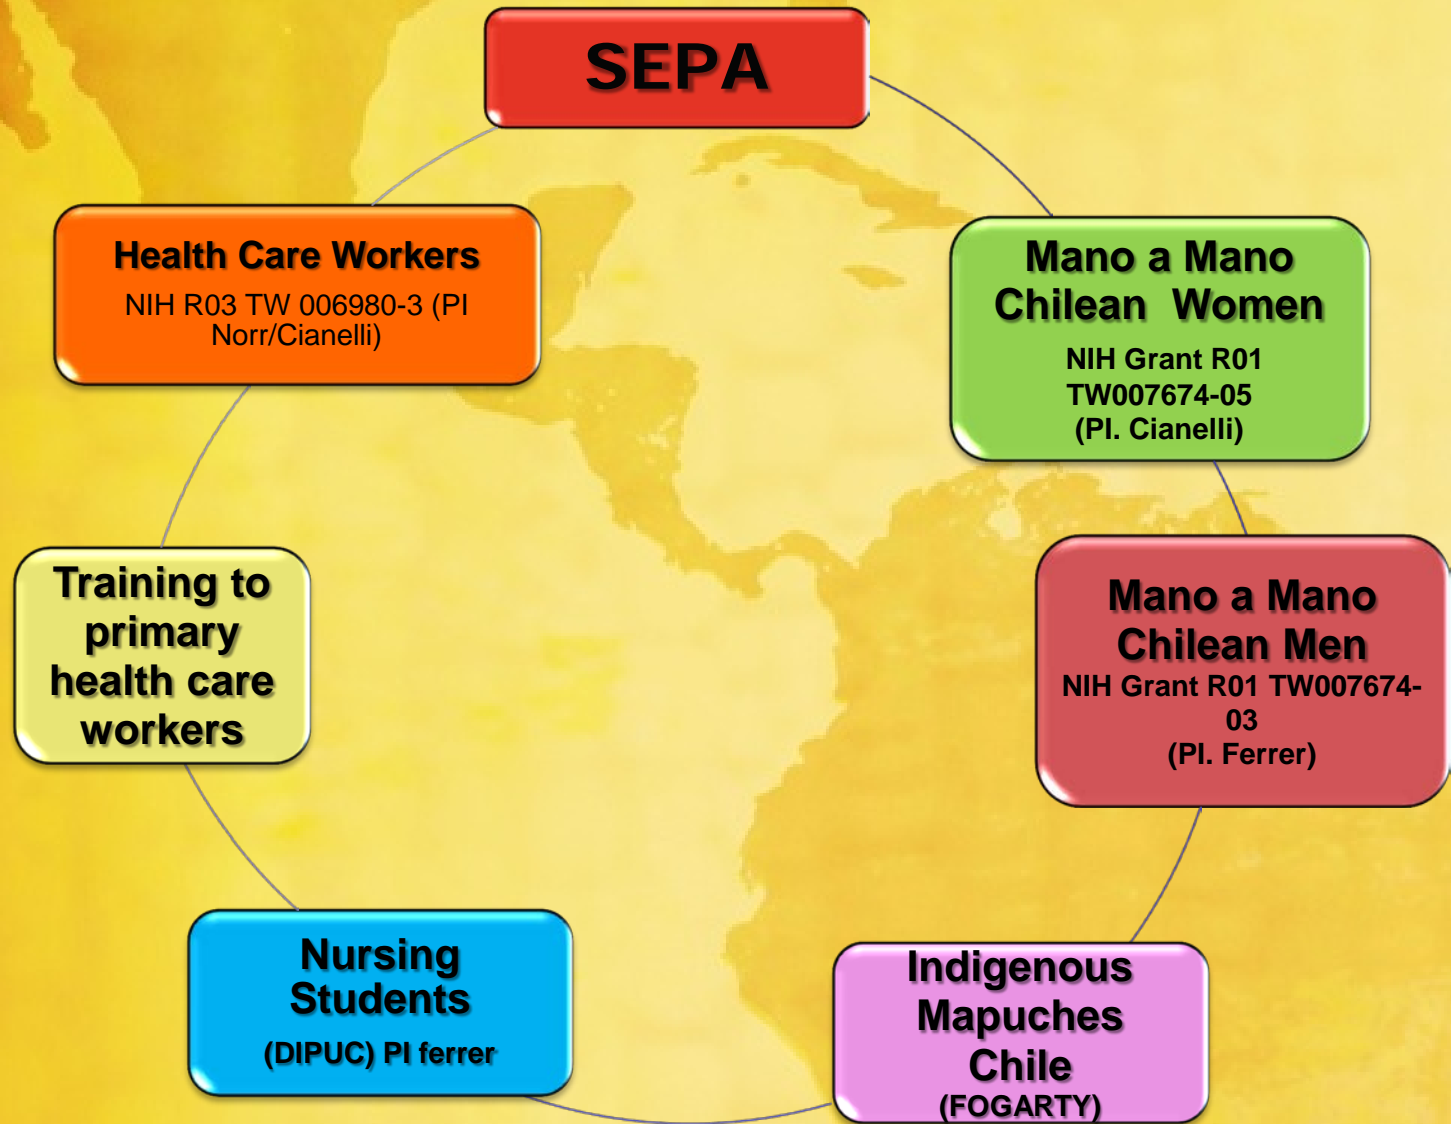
SEPA

Mano a Mano Chilean Women

NIH Grant R01 TW007674-05 (PI. Cianelli)

Mano a Mano Chilean Men

NIH Grant R01 TW007674-03 (PI. Ferrer)

Indigenous Mapuches Chile

(FOGARTY)

Nursing Students

(DIPUC) PI ferrer

Training to primary health care workers

Health Care Workers

NIH R03 TW 006980-3 (PI Norr/Cianelli)